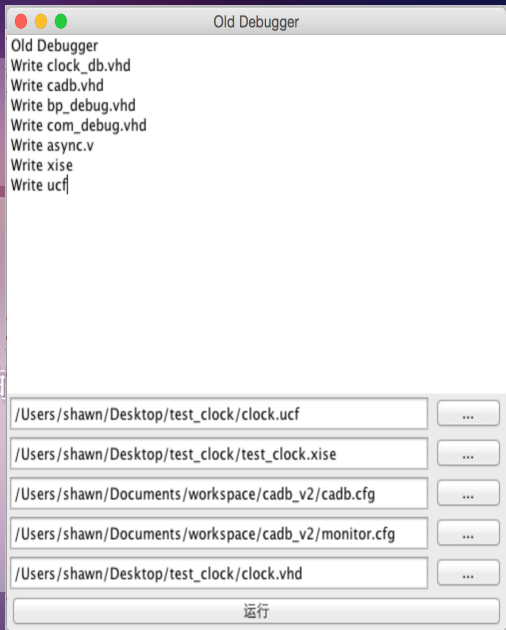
Old Debugger

Old Debugger
Write clock_db.vhd
Write cadb.vhd
Write bp_debug.vhd
Write com_debug.vhd
Write async.v
Write xise
Write ucf

/Users/shawn/Desktop/test_clock/clock.ucf ...
/Users/shawn/Desktop/test_clock/test_clock.xise ...
/Users/shawn/Documents/workspace/cadb_v2/cadb.cfg ...
/Users/shawn/Documents/workspace/cadb_v2/monitor.cfg ...
/Users/shawn/Desktop/test_clock/clock.vhd ...

运行